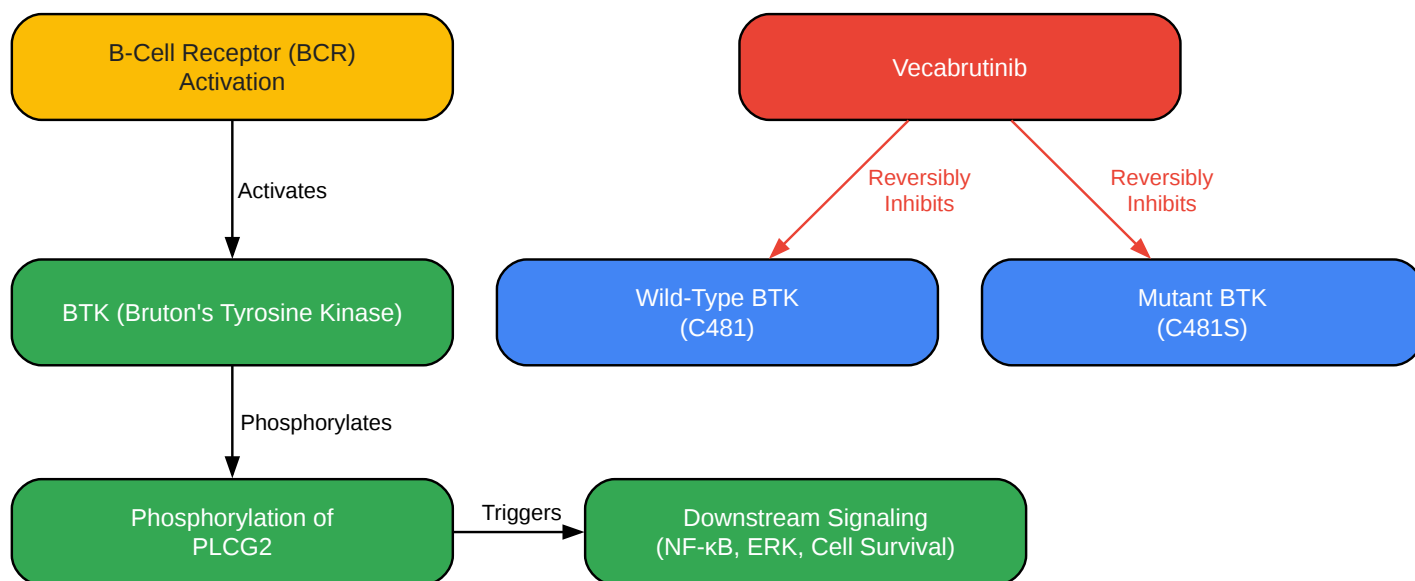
B-Cell Receptor (BCR) Activation

Activates

BTK (Bruton's Tyrosine Kinase)

Phosphorylates

Phosphorylation of PLCG2

Triggers

Downstream Signaling (NF-κB, ERK, Cell Survival)

Vecabrutinib

Reversibly Inhibits

Reversibly Inhibits

Wild-Type BTK (C481)

Mutant BTK (C481S)